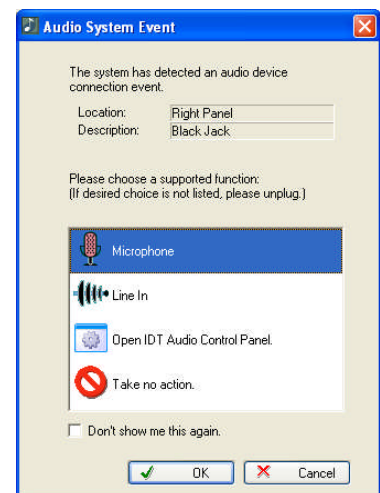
Audio System Event

The system has detected an audio device connection event.

| Location: | Right Panel |
|---|---|
| Description: | Black Jack |

Please choose a supported function:
(If desired choice is not listed, please unplug.)

Microphone

Line In

Open IDT Audio Control Panel.

Take no action.

Don't show me this again.

OK

Cancel